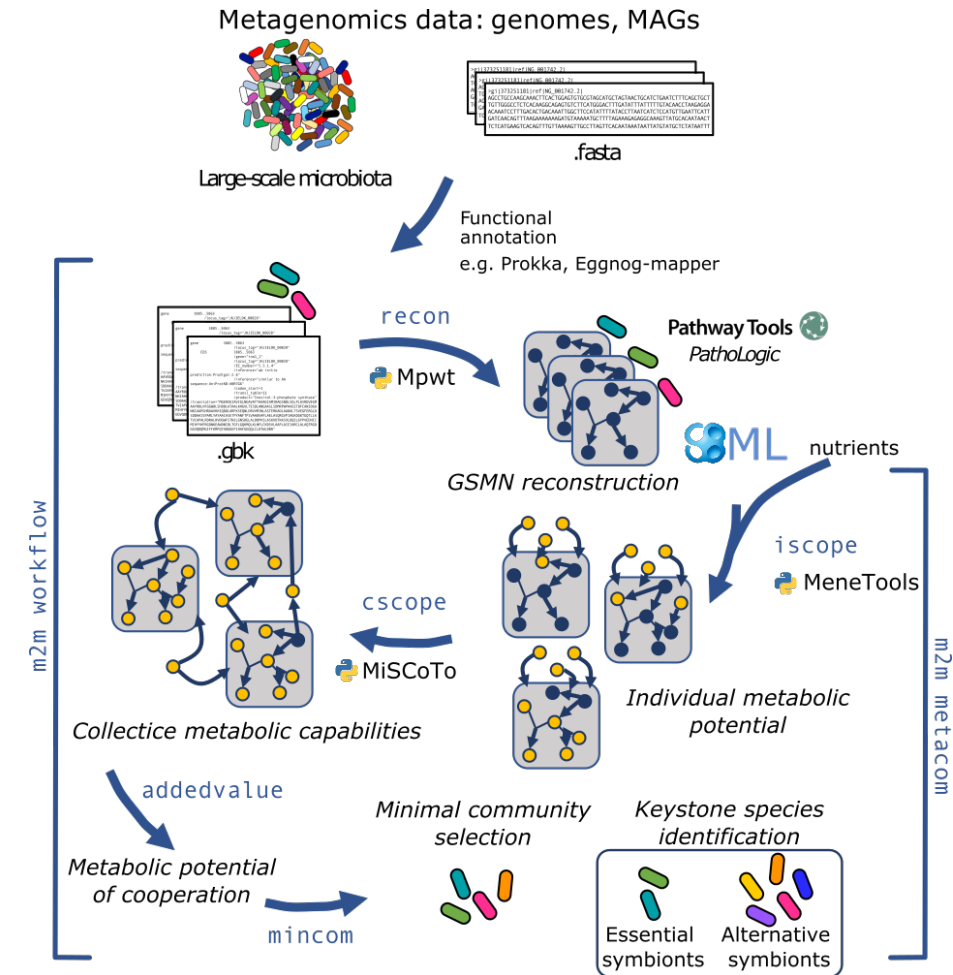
Metagenomics data: genomes, MAGs

Large-scale microbiota

.fasta

Functional annotation
e.g. Prokka, Eggnog-mapper

m2m workflow

.gbk

recon

Mpwt

Pathway Tools
PathoLogic

SBML

GSMN reconstruction

nutrients

iscope

MeneTools

cscope

MiSCoTo

m2m metacom

Collectice metabolic capabilities

Individual metabolic potential

addedvalue

Metabolic potential of cooperation

mincom

Minimal community selection

Keystone species identification

Essential symbionts

Alternative symbionts